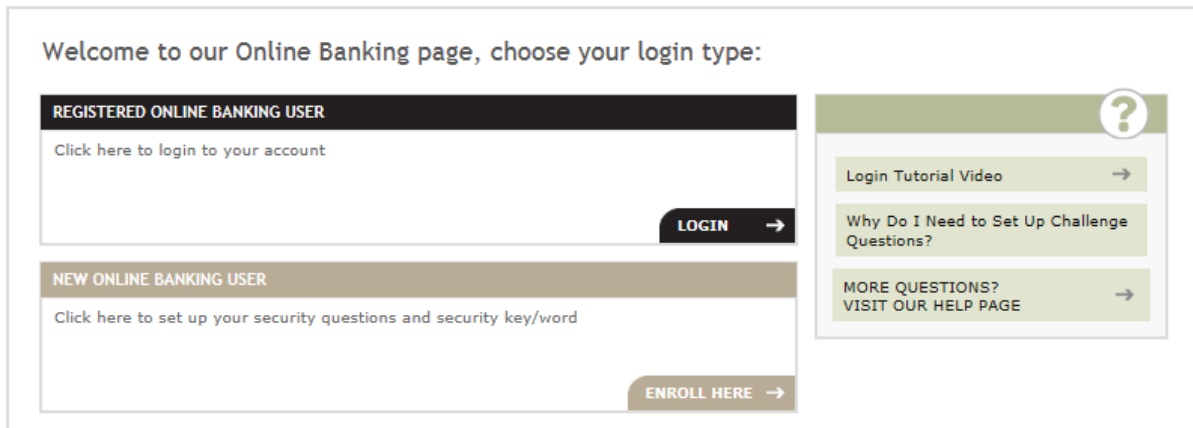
Welcome to our Online Banking page, choose your login type:

REGISTERED ONLINE BANKING USER

Click here to login to your account

LOGIN →

NEW ONLINE BANKING USER

Click here to set up your security questions and security key/word

ENROLL HERE →

?

Login Tutorial Video →

Why Do I Need to Set Up Challenge Questions?

MORE QUESTIONS?
VISIT OUR HELP PAGE →